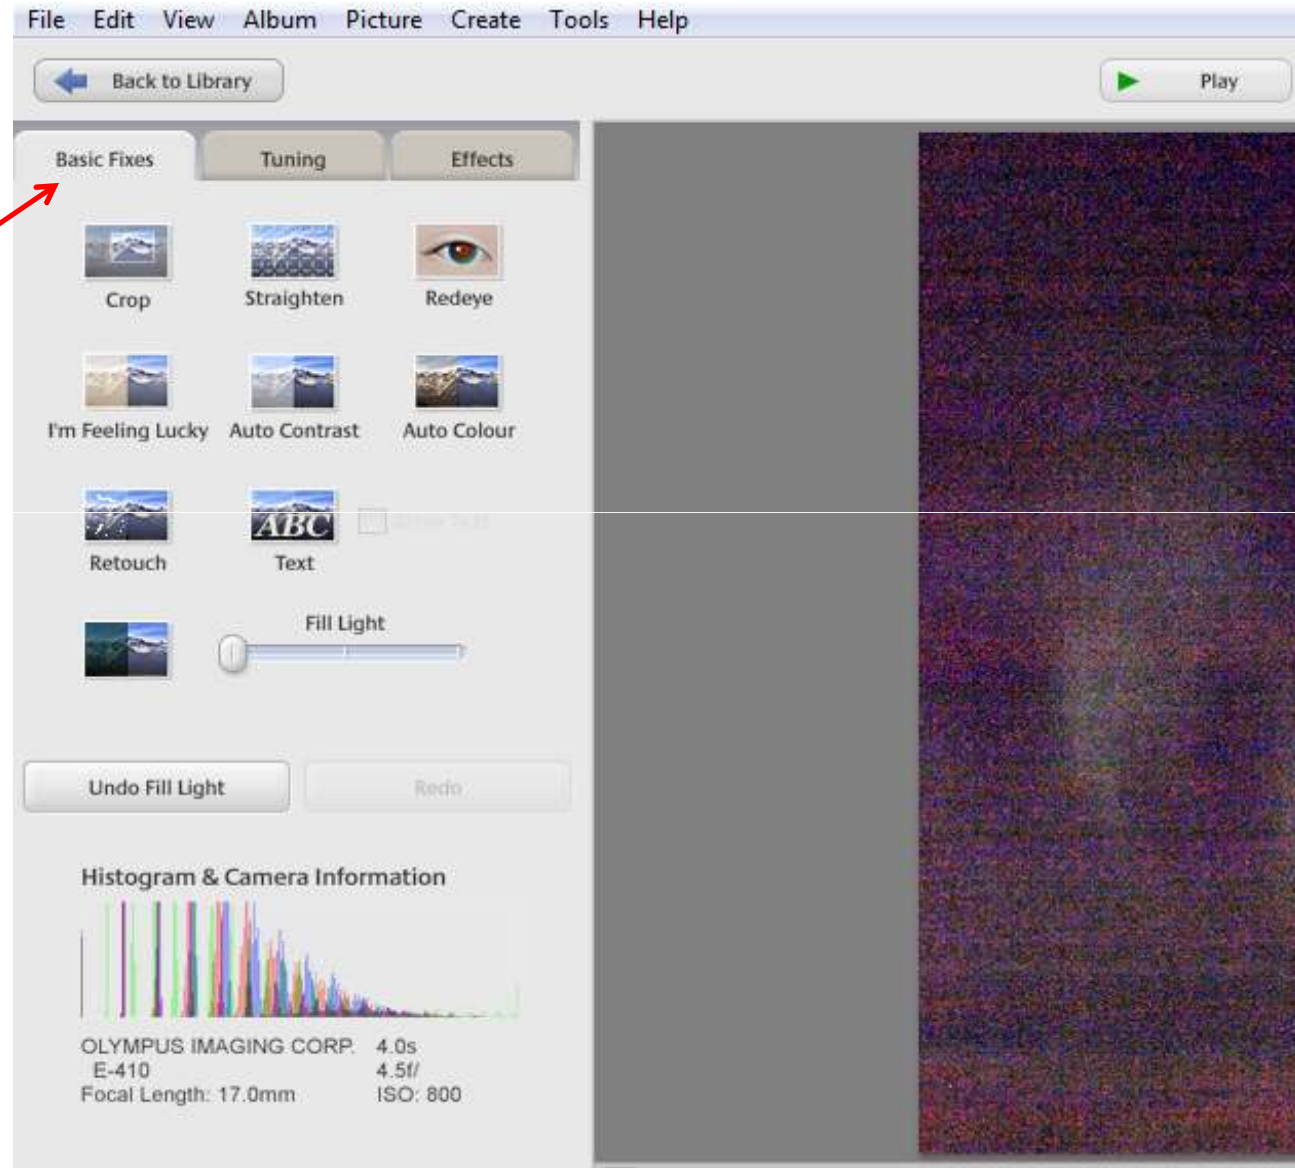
File Edit View Album Picture Create Tools Help

Back to Library

Play

Basic Fixes Tuning Effects

Crop Straighten Redeye

I'm Feeling Lucky Auto Contrast Auto Colour

Retouch Text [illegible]

Fill Light

Undo Fill Light Redo

Histogram & Camera Information

OLYMPUS IMAGING CORP. 4.0s
E-410 4.5f/
Focal Length: 17.0mm ISO: 800